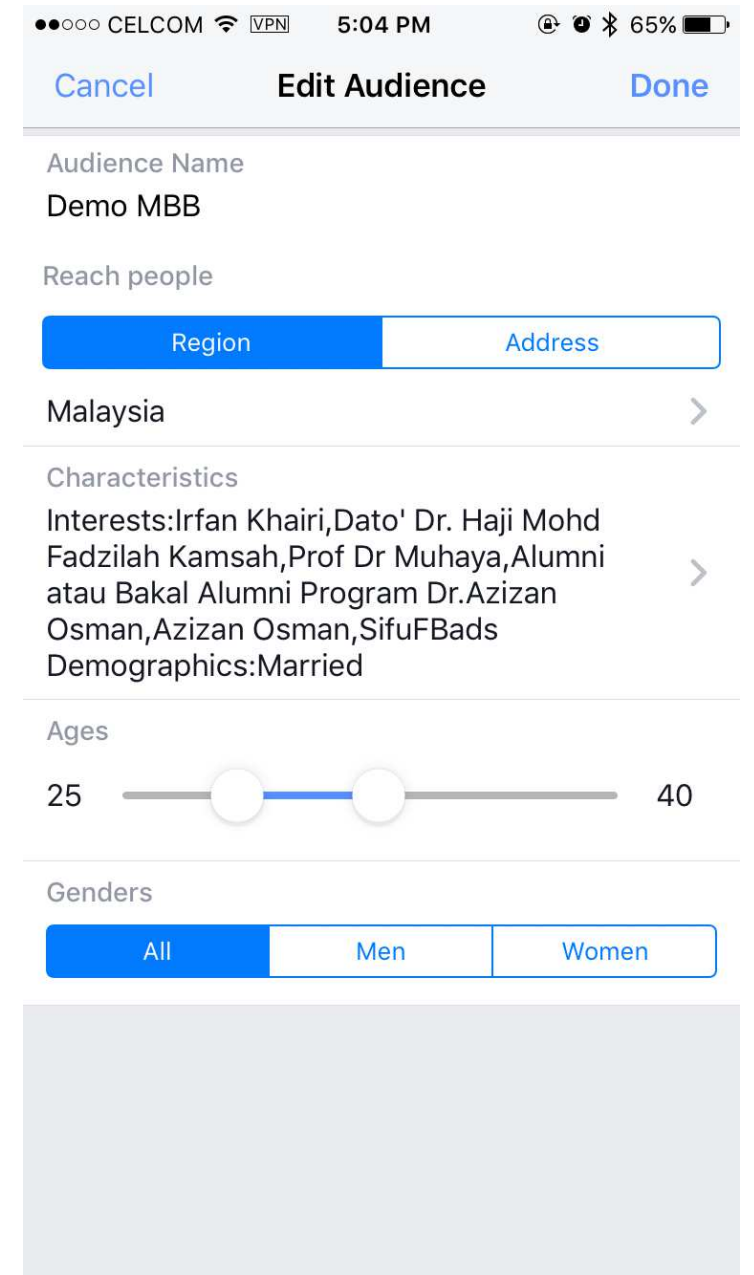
●●○○○ CELCOM VPN 5:04 PM 65%

Cancel Edit Audience Done

Audience Name
Demo MBB

Reach people

Region Address

Malaysia

Characteristics
Interests:Irfan Khairi,Dato' Dr. Haji Mohd Fadzilah Kamsah,Prof Dr Muhaya,Alumni atau Bakal Alumni Program Dr.Azizan Osman,Azizan Osman,SifuFBads
Demographics:Married

Ages
25 40

Genders
All Men Women